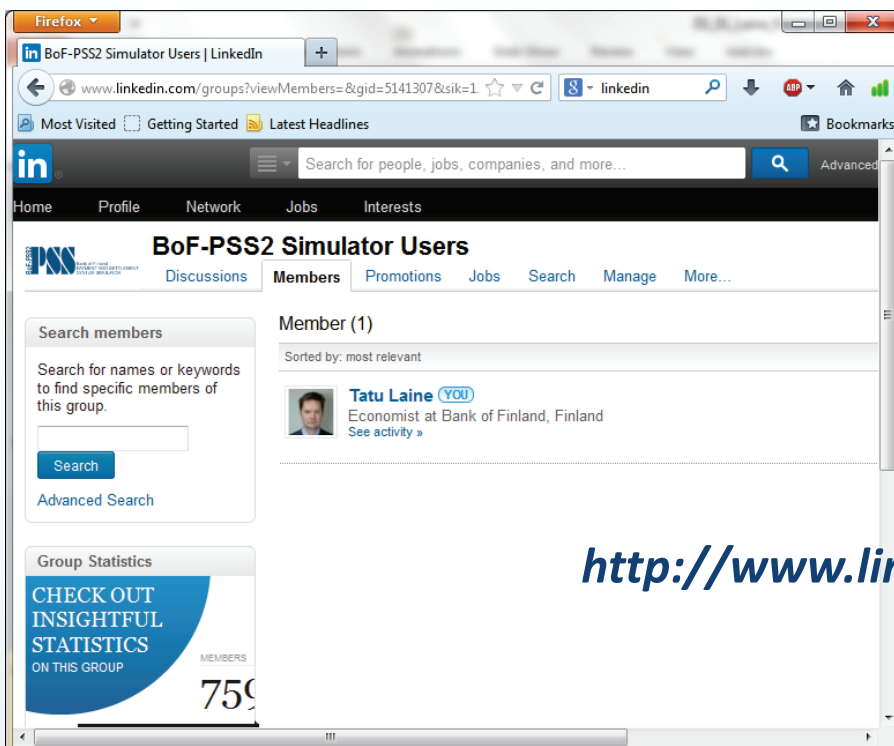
Firefox

BoF-PSS2 Simulator Users | LinkedIn

www.linkedin.com/groups?viewMembers=&gid=5141307&sik=1

linkedin

Most Visited Getting Started Latest Headlines

Bookmarks

in

Search for people, jobs, companies, and more...

Advanced

Home Profile Network Jobs Interests

BoF-PSS2 Simulator Users

Discussions Members Promotions Jobs Search Manage More...

Search members

Search for names or keywords to find specific members of this group.

Search

Advanced Search

Member (1)

Sorted by: most relevant

Tatu Laine YOU

Economist at Bank of Finland, Finland

See activity »

Group Statistics

CHECK OUT INSIGHTFUL STATISTICS ON THIS GROUP

MEMBERS

75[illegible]

http://www.lin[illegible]